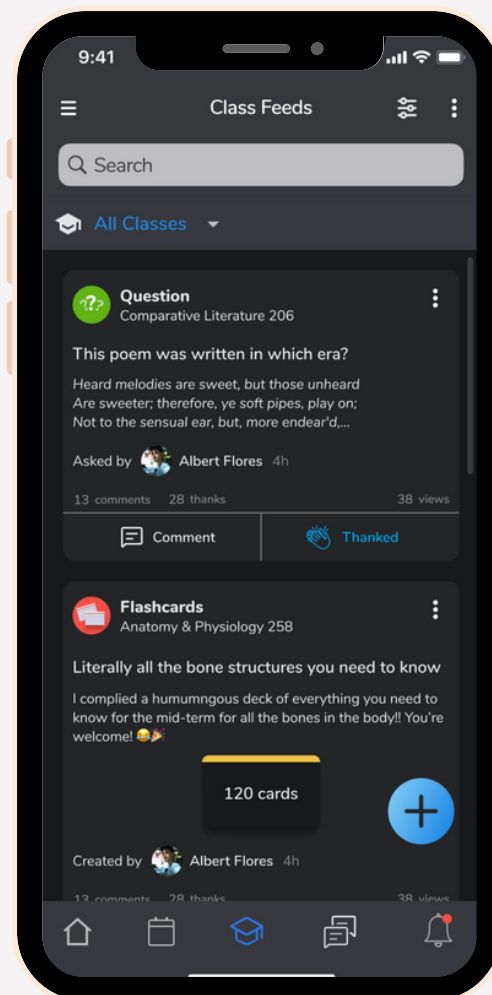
9:41

Class Feeds

Search

All Classes

Question
Comparative Literature 206

This poem was written in which era?

Heard melodies are sweet, but those unheard
Are sweeter; therefore, ye soft pipes, play on;
Not to the sensual ear, but, more endear'd,...

Asked by Albert Flores 4h

13 comments 28 thanks 38 views

Comment

Thanked

Flashcards
Anatomy & Physiology 258

Literally all the bone structures you need to know

I complied a humumngous deck of everything you need to know for the mid-term for all the bones in the body!! You're welcome! 😂🎉

120 cards

Created by Albert Flores 4h

13 comments 28 thanks 38 views